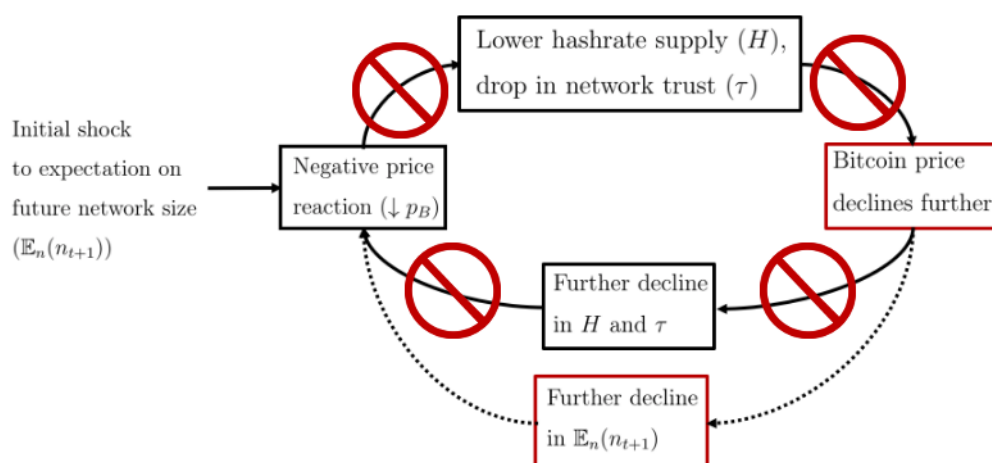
Initial shock to expectation on future network size $(\mathbb{E}_n(n_{t+1}))$

Negative price reaction $(\downarrow p_B)$

Lower hashrate supply $(H)$, drop in network trust $(\tau)$

Bitcoin price declines further

Further decline in $H$ and $\tau$

Further decline in $\mathbb{E}_n(n_{t+1})$